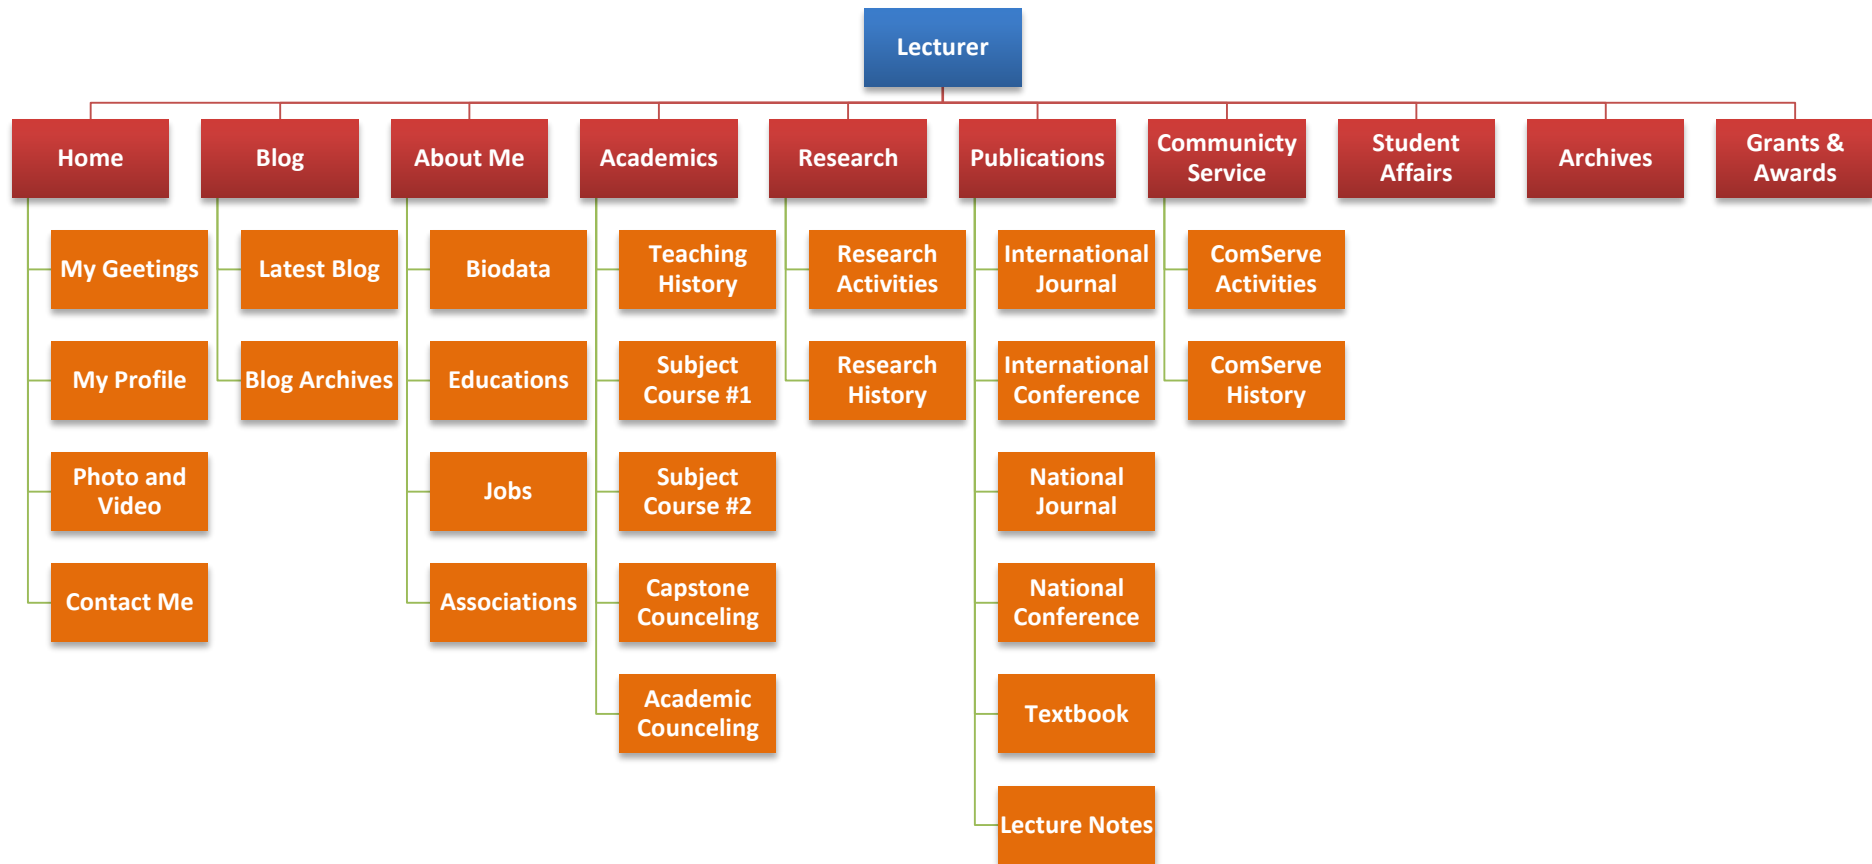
Lecturer

Home
My Geetings
My Profile
Photo and Video
Contact Me

Blog
Latest Blog
Blog Archives

About Me
Biodata
Educations
Jobs
Associations

Academics
Teaching History
Subject Course #1
Subject Course #2
Capstone Counceling
Academic Counceling

Research
Research Activities
Research History

Publications
International Journal
International Conference
National Journal
National Conference
Textbook
Lecture Notes

Communicty Service
ComServe Activities
ComServe History

Student Affairs

Archives

Grants & Awards